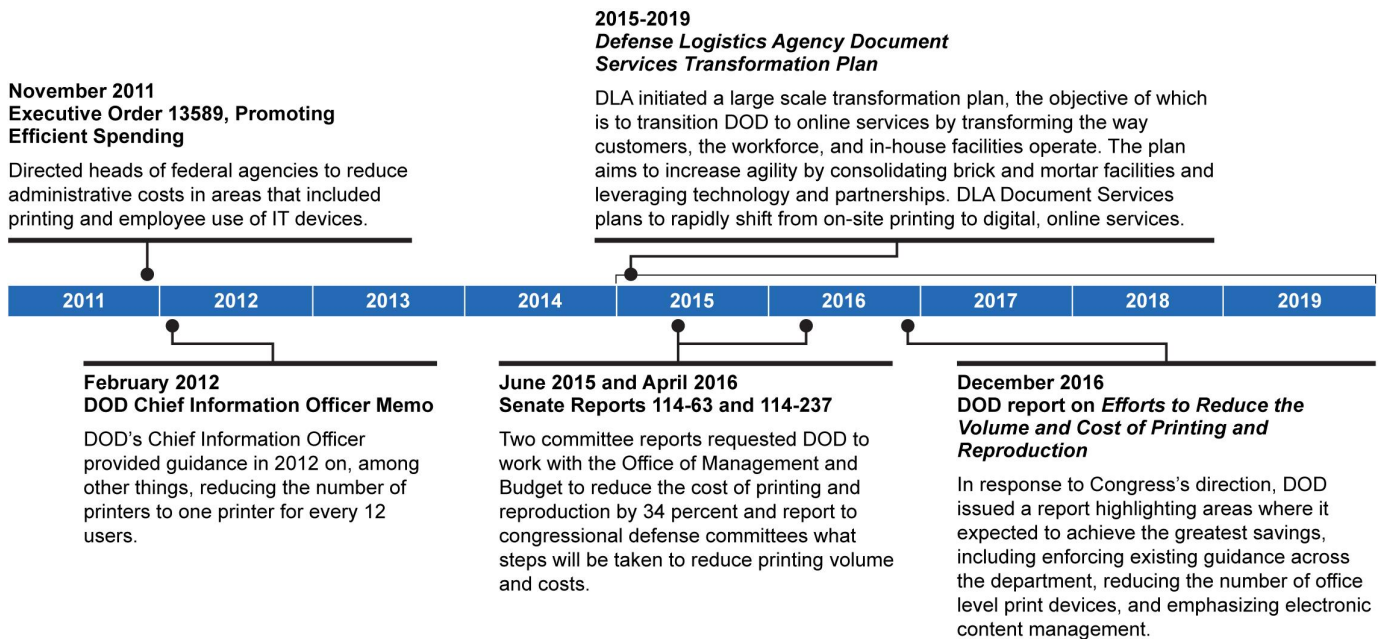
2015-2019
*Defense Logistics Agency Document Services Transformation Plan*

DLA initiated a large scale transformation plan, the objective of which is to transition DOD to online services by transforming the way customers, the workforce, and in-house facilities operate. The plan aims to increase agility by consolidating brick and mortar facilities and leveraging technology and partnerships. DLA Document Services plans to rapidly shift from on-site printing to digital, online services.

November 2011
Executive Order 13589, Promoting Efficient Spending

Directed heads of federal agencies to reduce administrative costs in areas that included printing and employee use of IT devices.

2011 2012 2013 2014 2015 2016 2017 2018 2019

February 2012
DOD Chief Information Officer Memo

DOD's Chief Information Officer provided guidance in 2012 on, among other things, reducing the number of printers to one printer for every 12 users.

June 2015 and April 2016
Senate Reports 114-63 and 114-237

Two committee reports requested DOD to work with the Office of Management and Budget to reduce the cost of printing and reproduction by 34 percent and report to congressional defense committees what steps will be taken to reduce printing volume and costs.

December 2016
DOD report on *Efforts to Reduce the Volume and Cost of Printing and Reproduction*

In response to Congress's direction, DOD issued a report highlighting areas where it expected to achieve the greatest savings, including enforcing existing guidance across the department, reducing the number of office level print devices, and emphasizing electronic content management.